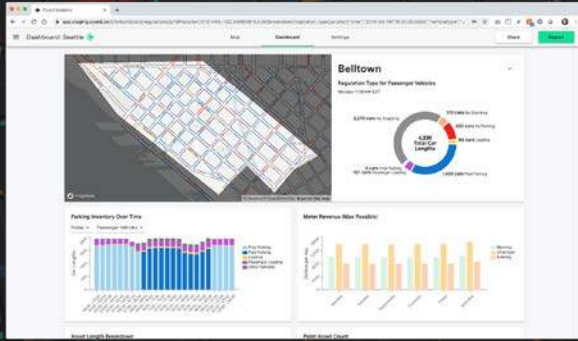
Dashboard: Seattle

Map

Dashboard

Settings

Share

Export

Belltown

Regulation Type for Passenger Vehicles

4.3M Total Car Lengths

Parking Inventory Over Time

Meter Revenue (Max Possible)

Asset Length Breakdown

Point Asset Count

Free Parking

Paid Parking

Loading

Passenger Loading

Other Vehicles

Morning

Afternoon

Evening

Mapbox